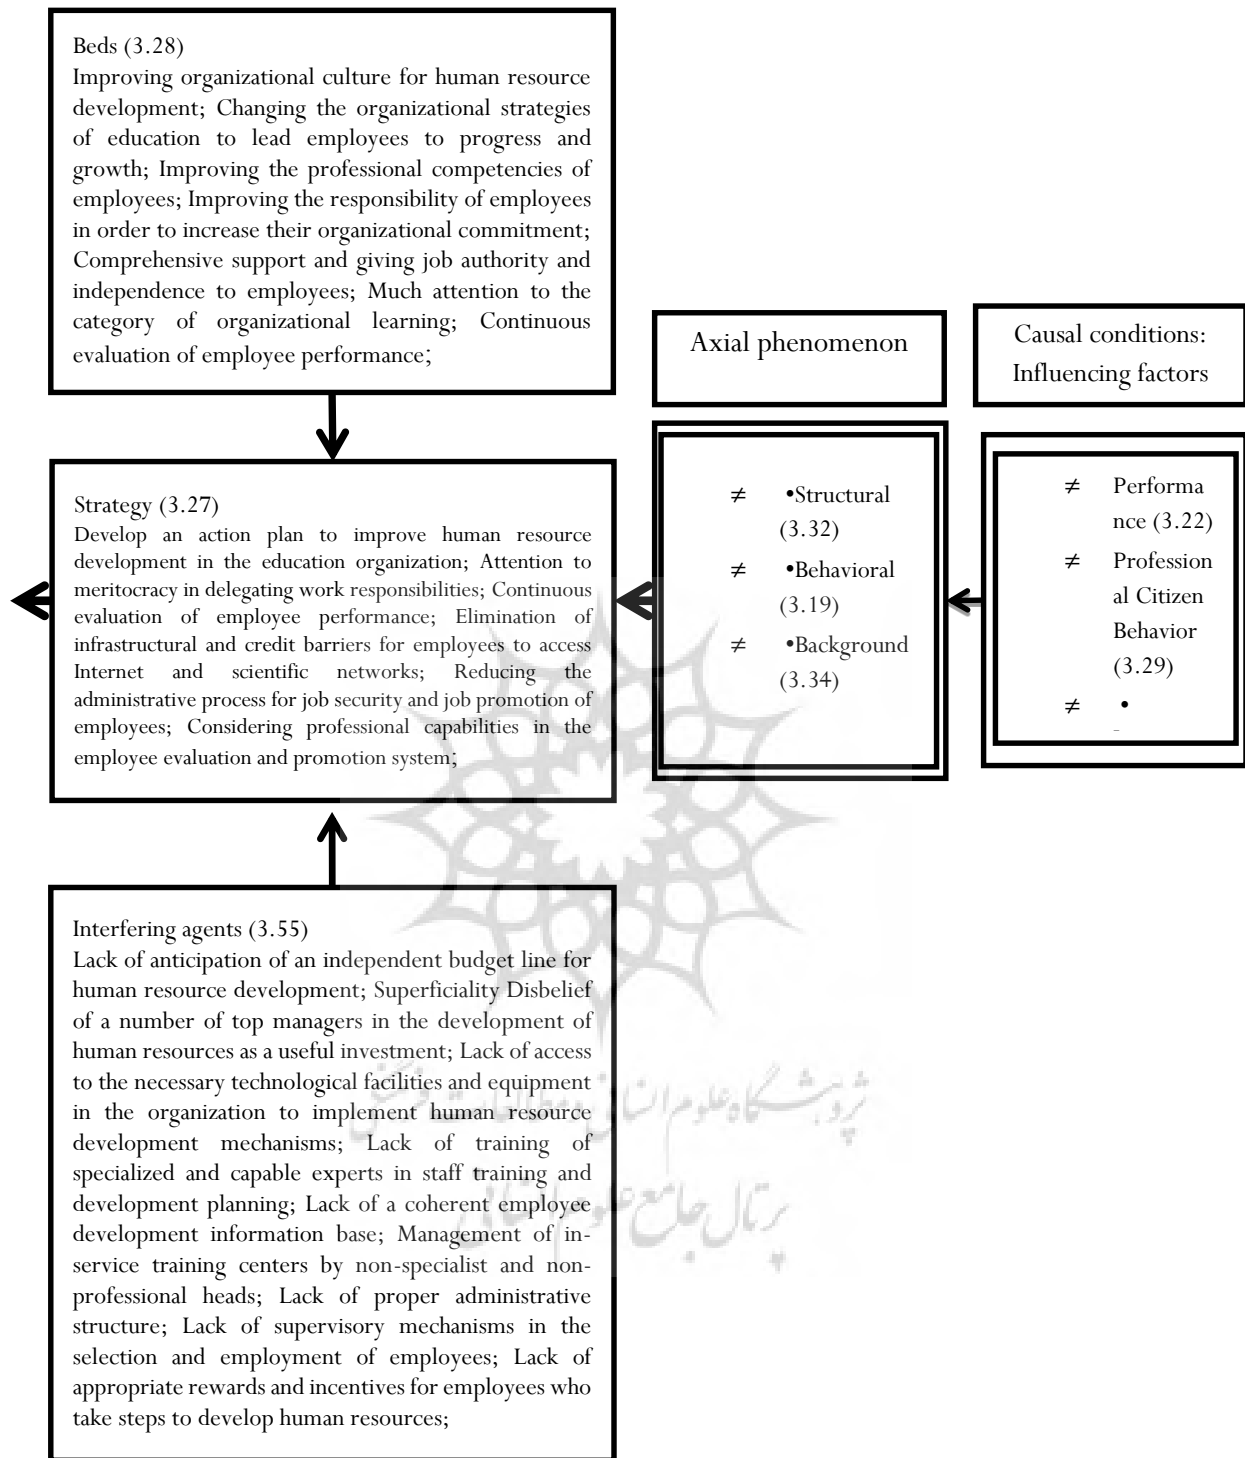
Beds (3.28)
Improving organizational culture for human resource development; Changing the organizational strategies of education to lead employees to progress and growth; Improving the professional competencies of employees; Improving the responsibility of employees in order to increase their organizational commitment; Comprehensive support and giving job authority and independence to employees; Much attention to the category of organizational learning; Continuous evaluation of employee performance;

Axial phenomenon

Causal conditions: Influencing factors

Strategy (3.27)
Develop an action plan to improve human resource development in the education organization; Attention to meritocracy in delegating work responsibilities; Continuous evaluation of employee performance; Elimination of infrastructural and credit barriers for employees to access Internet and scientific networks; Reducing the administrative process for job security and job promotion of employees; Considering professional capabilities in the employee evaluation and promotion system;

≠ •Structural (3.32)
≠ •Behavioral (3.19)
≠ •Background (3.34)

≠ Performance (3.22)
≠ Professional Citizen Behavior (3.29)
≠ •

Interfering agents (3.55)
Lack of anticipation of an independent budget line for human resource development; Superficiality Disbelief of a number of top managers in the development of human resources as a useful investment; Lack of access to the necessary technological facilities and equipment in the organization to implement human resource development mechanisms; Lack of training of specialized and capable experts in staff training and development planning; Lack of a coherent employee development information base; Management of in-service training centers by non-specialist and non-professional heads; Lack of proper administrative structure; Lack of supervisory mechanisms in the selection and employment of employees; Lack of appropriate rewards and incentives for employees who take steps to develop human resources;

پژوهشگاه علوم انسانی و مطالعات فرهنگی
پرتال جامع علوم انسانی